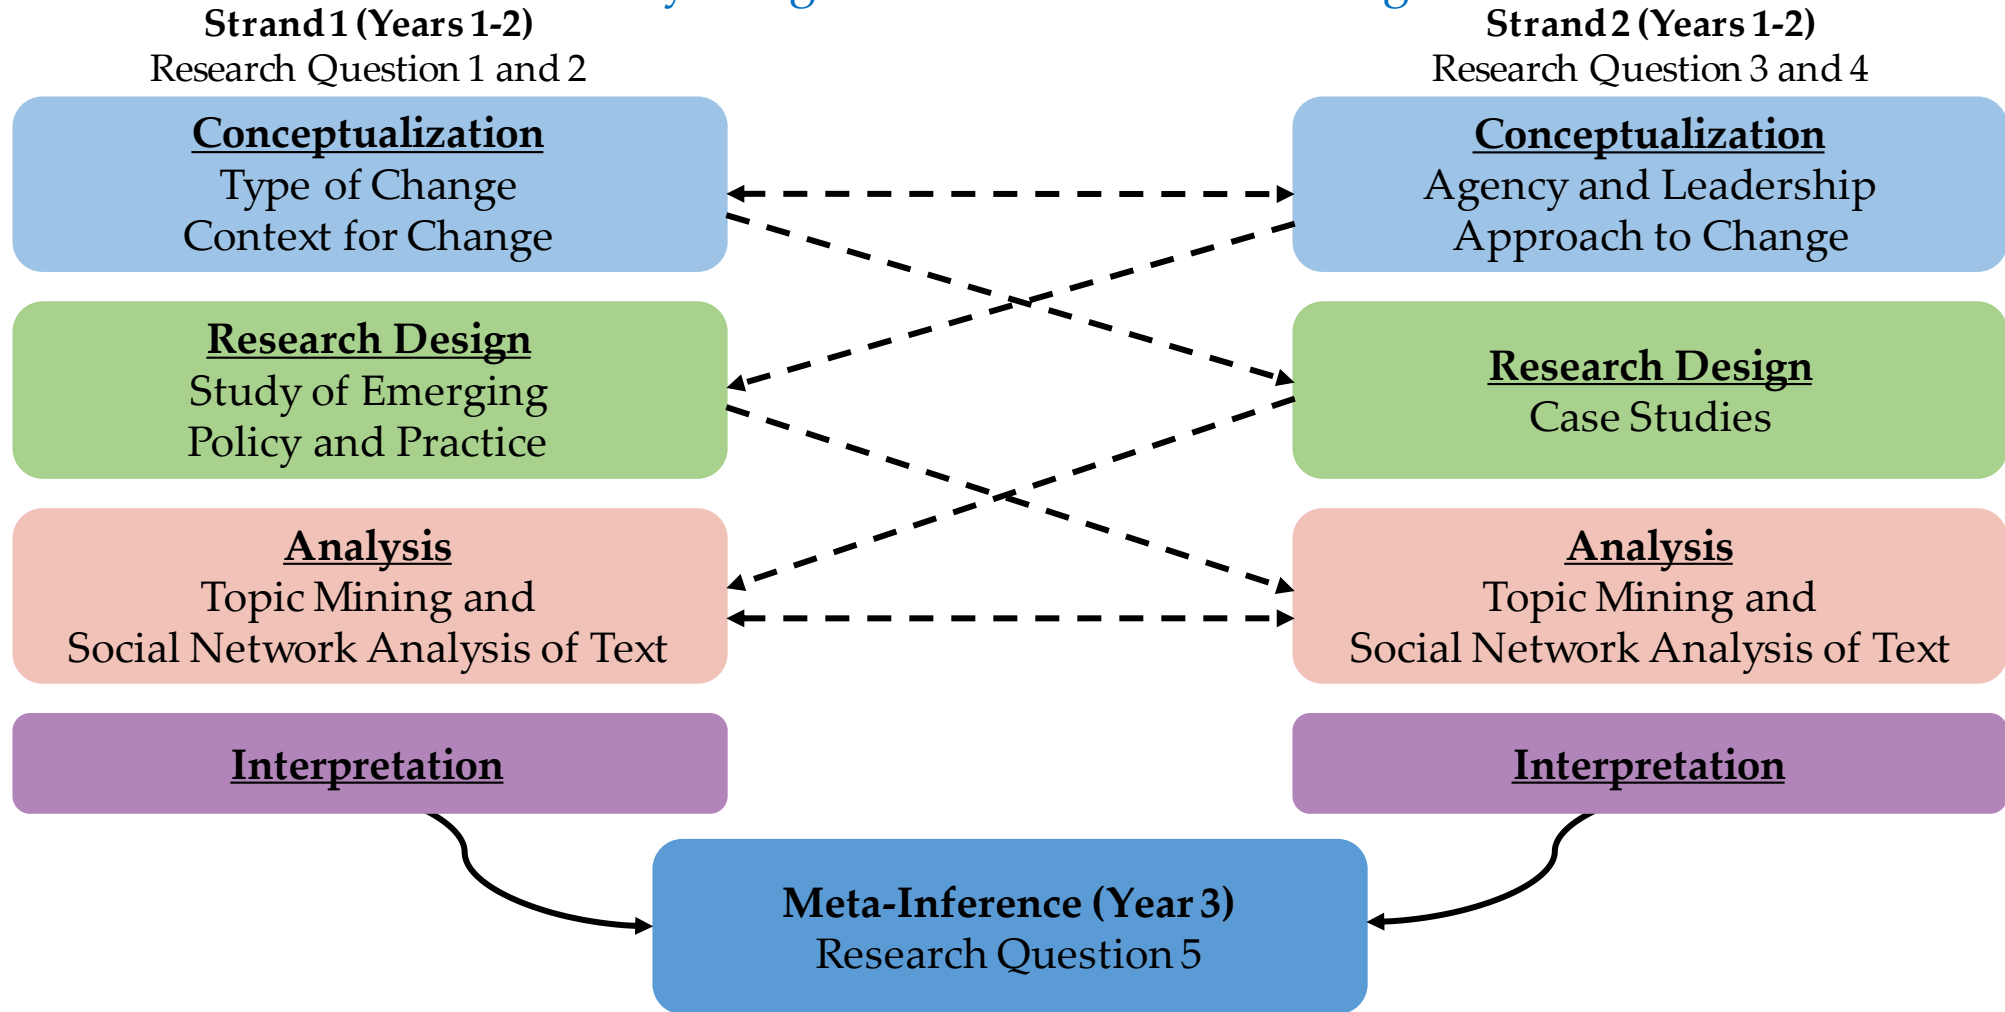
Strand 1 (Years 1-2)
Research Question 1 and 2

Strand 2 (Years 1-2)
Research Question 3 and 4

Conceptualization
Type of Change
Context for Change

Conceptualization
Agency and Leadership
Approach to Change

Research Design
Study of Emerging
Policy and Practice

Research Design
Case Studies

Analysis
Topic Mining and
Social Network Analysis of Text

Analysis
Topic Mining and
Social Network Analysis of Text

Interpretation

Interpretation

Meta-Inference (Year 3)
Research Question 5